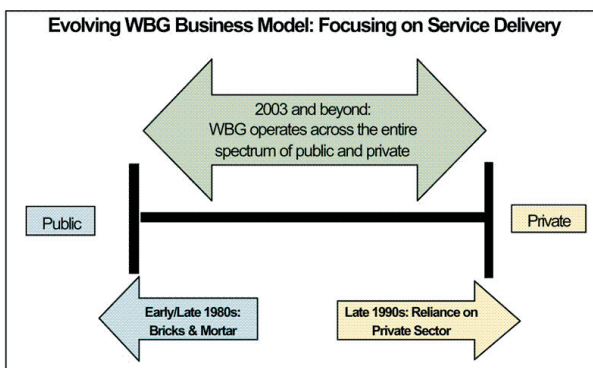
Evolving WBG Business Model: Focusing on Service Delivery

2003 and beyond:
WBG operates across the entire spectrum of public and private

Public

Private

Early/Late 1980s:
Bricks & Mortar

Late 1990s: Reliance on Private Sector